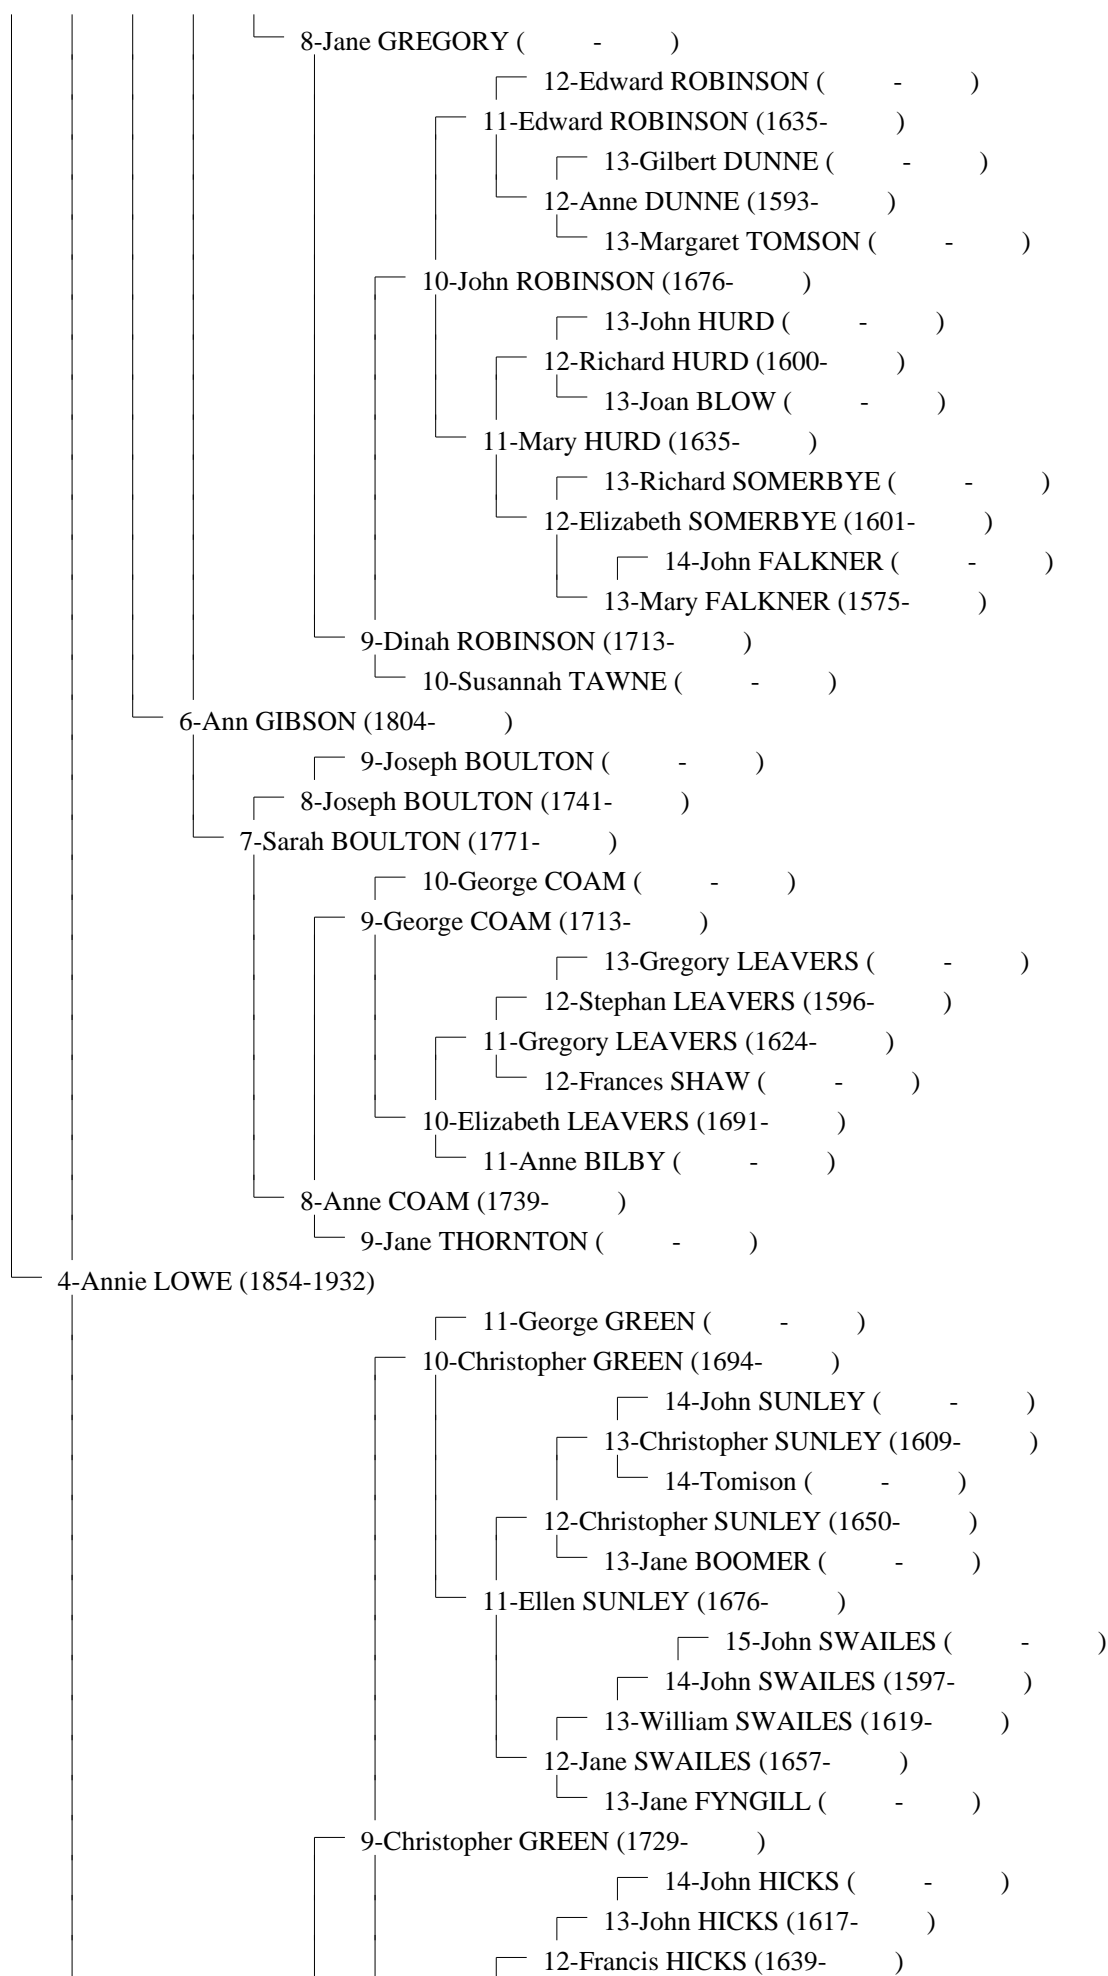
8-Jane GREGORY ( - )
12-Edward ROBINSON ( - )
11-Edward ROBINSON (1635- )
13-Gilbert DUNNE ( - )
12-Anne DUNNE (1593- )
13-Margaret TOMSON ( - )
10-John ROBINSON (1676- )
13-John HURD ( - )
12-Richard HURD (1600- )
13-Joan BLOW ( - )
11-Mary HURD (1635- )
13-Richard SOMERBYE ( - )
12-Elizabeth SOMERBYE (1601- )
14-John FALKNER ( - )
13-Mary FALKNER (1575- )
9-Dinah ROBINSON (1713- )
10-Susannah TAWNE ( - )
6-Ann GIBSON (1804- )
9-Joseph BOULTON ( - )
8-Joseph BOULTON (1741- )
7-Sarah BOULTON (1771- )
10-George COAM ( - )
9-George COAM (1713- )
13-Gregory LEAVERS ( - )
12-Stephan LEAVERS (1596- )
11-Gregory LEAVERS (1624- )
12-Frances SHAW ( - )
10-Elizabeth LEAVERS (1691- )
11-Anne BILBY ( - )
8-Anne COAM (1739- )
9-Jane THORNTON ( - )
4-Annie LOWE (1854-1932)
11-George GREEN ( - )
10-Christopher GREEN (1694- )
14-John SUNLEY ( - )
13-Christopher SUNLEY (1609- )
14-Tomison ( - )
12-Christopher SUNLEY (1650- )
13-Jane BOOMER ( - )
11-Ellen SUNLEY (1676- )
15-John SWAILES ( - )
14-John SWAILES (1597- )
13-William SWAILES (1619- )
12-Jane SWAILES (1657- )
13-Jane FYNGILL ( - )
9-Christopher GREEN (1729- )
14-John HICKS ( - )
13-John HICKS (1617- )
12-Francis HICKS (1639- )